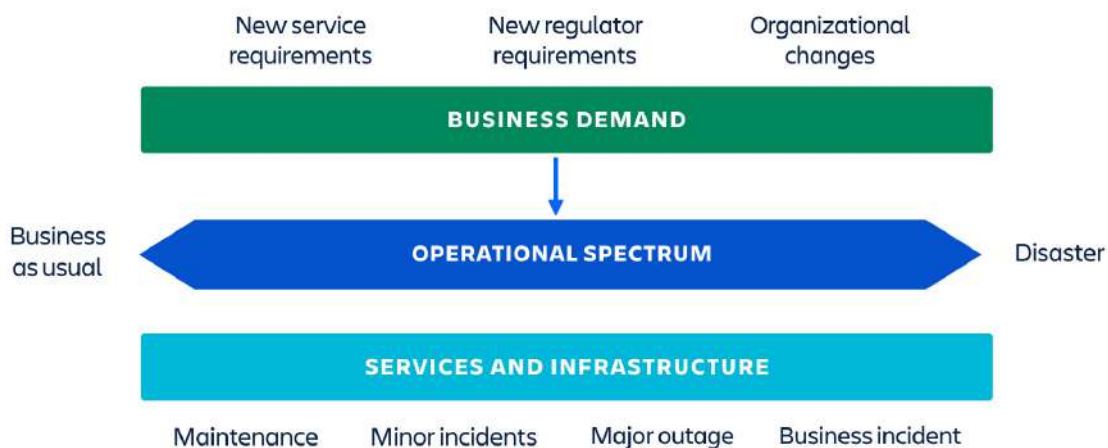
New service requirements

New regulator requirements

Organizational changes

BUSINESS DEMAND

Business as usual

OPERATIONAL SPECTRUM

Disaster

SERVICES AND INFRASTRUCTURE

Maintenance

Minor incidents

Major outage

Business incident